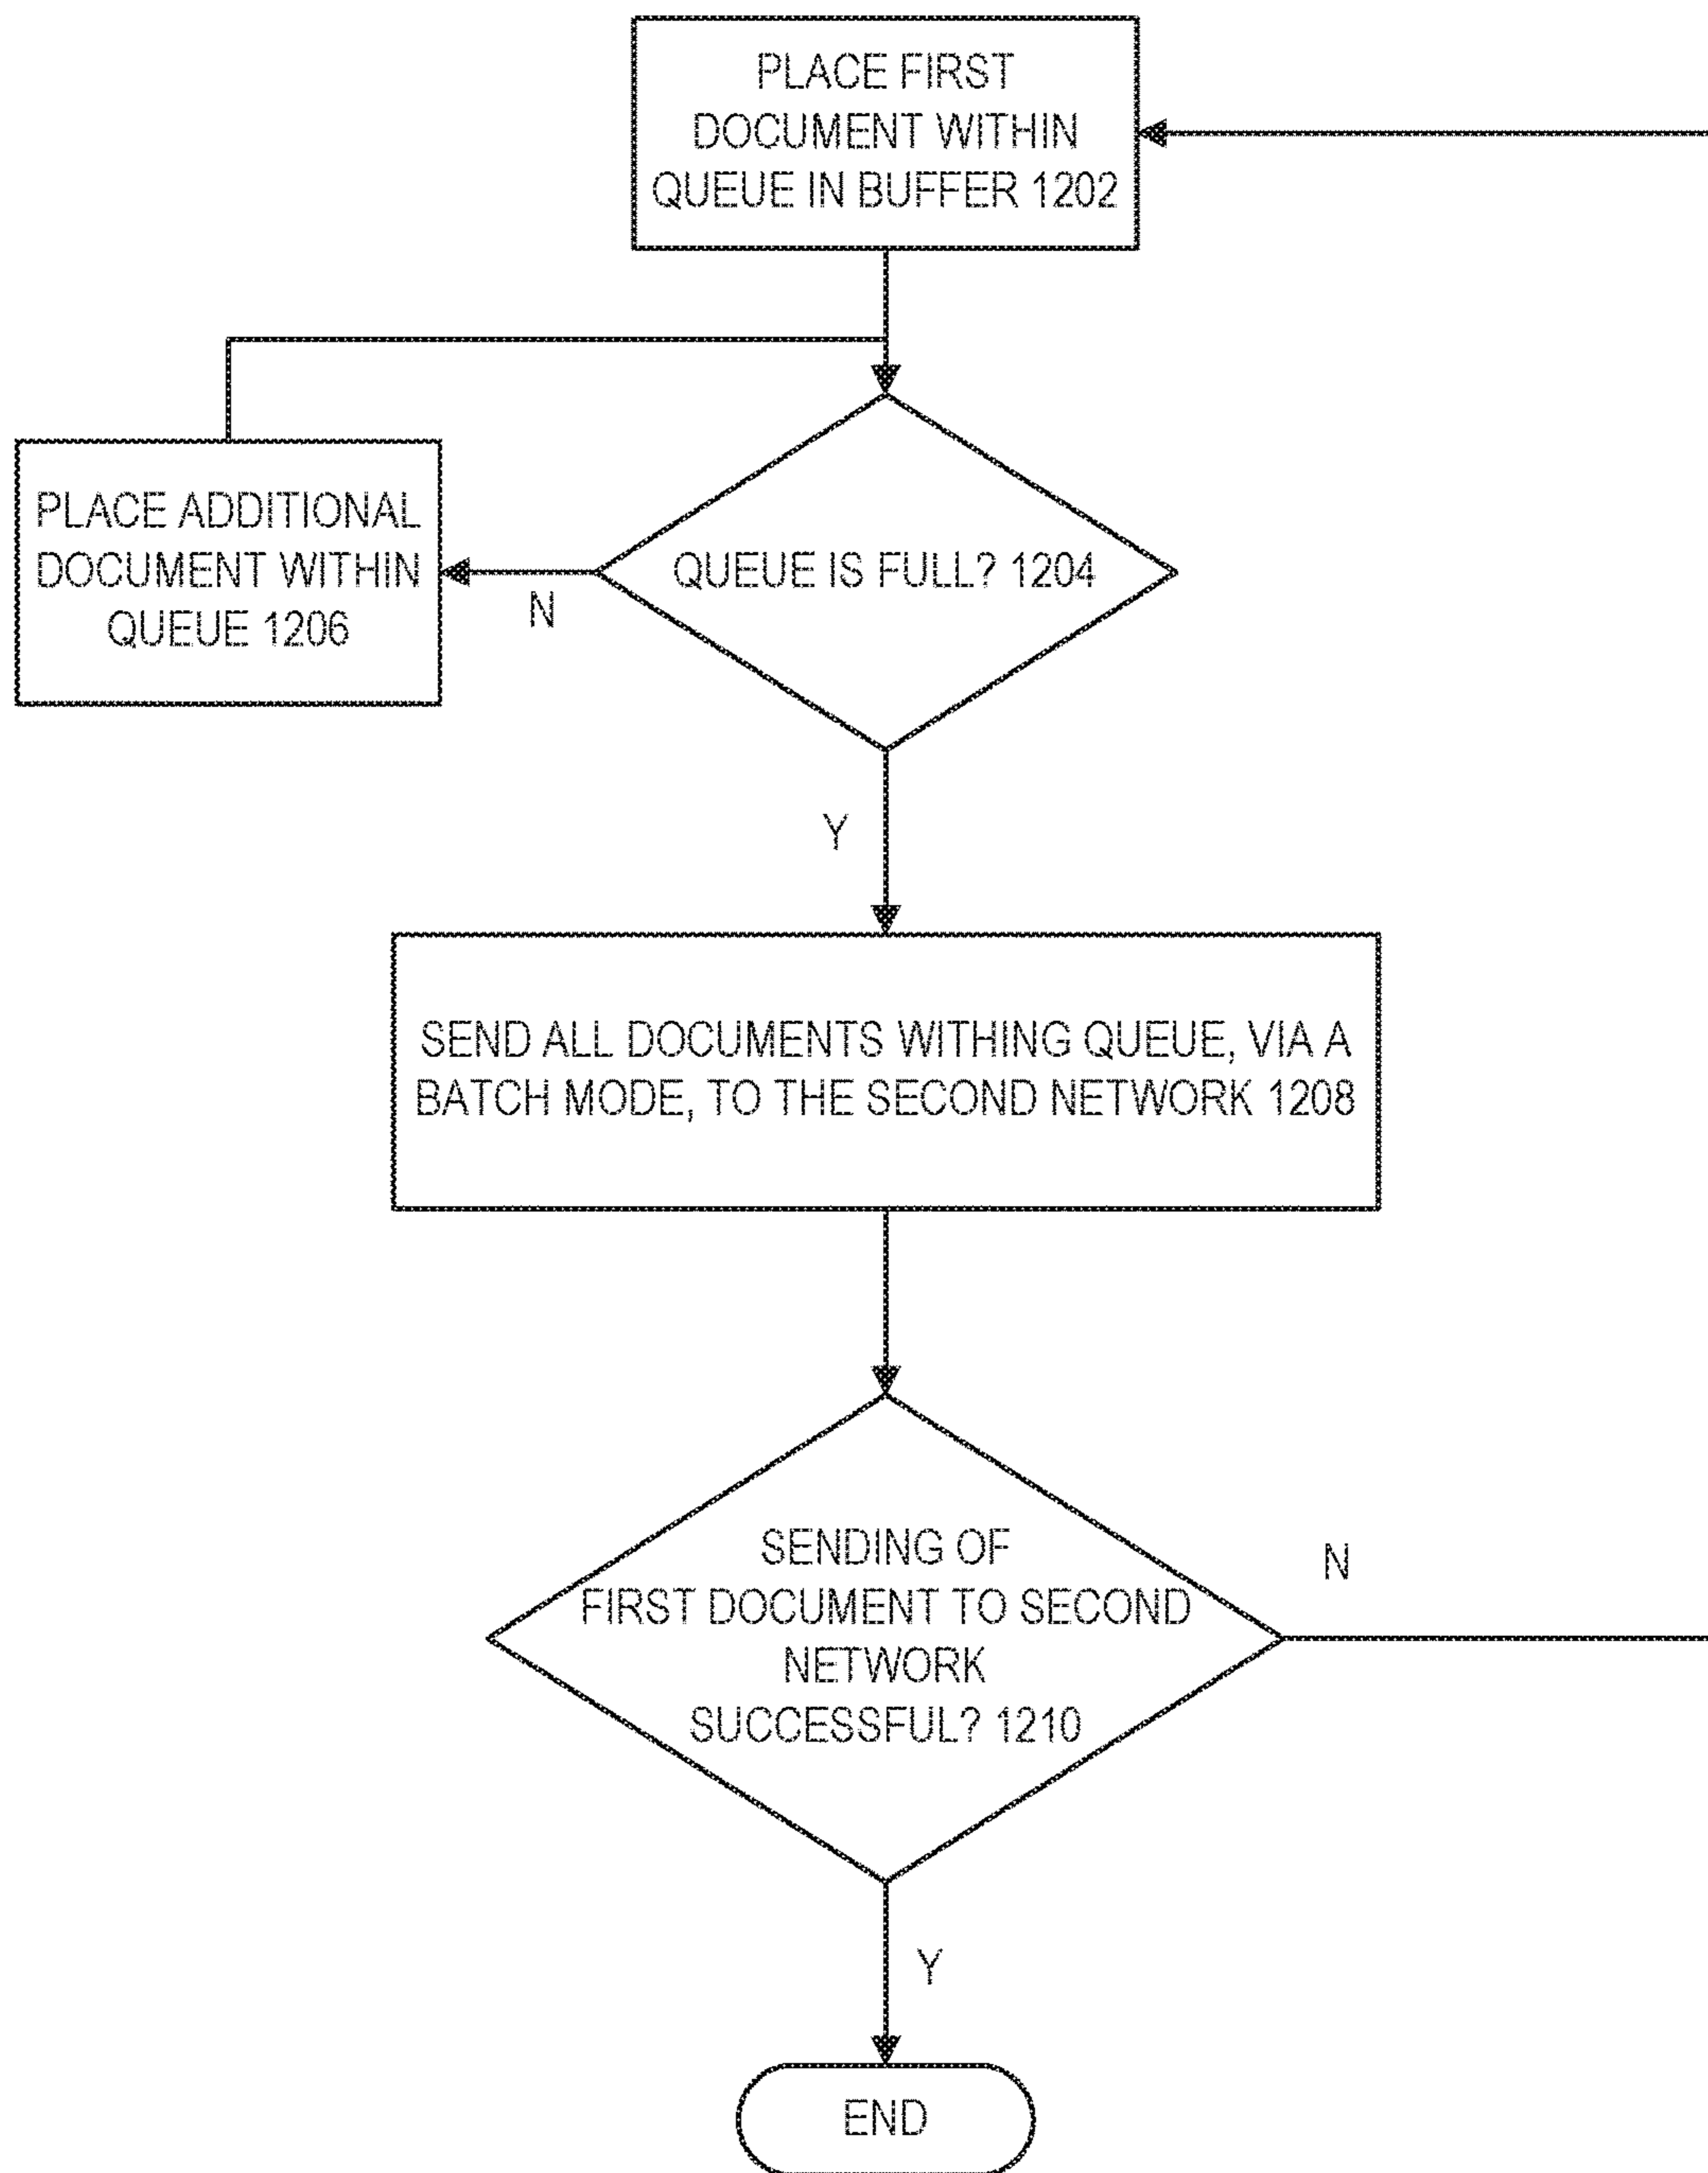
PLACE FIRST DOCUMENT WITHIN QUEUE IN BUFFER 1202

PLACE ADDITIONAL DOCUMENT WITHIN QUEUE 1206

N

QUEUE IS FULL? 1204

Y

SEND ALL DOCUMENTS WITHING QUEUE, VIA A BATCH MODE, TO THE SECOND NETWORK 1208

SENDING OF FIRST DOCUMENT TO SECOND NETWORK SUCCESSFUL? 1210

N

Y

END